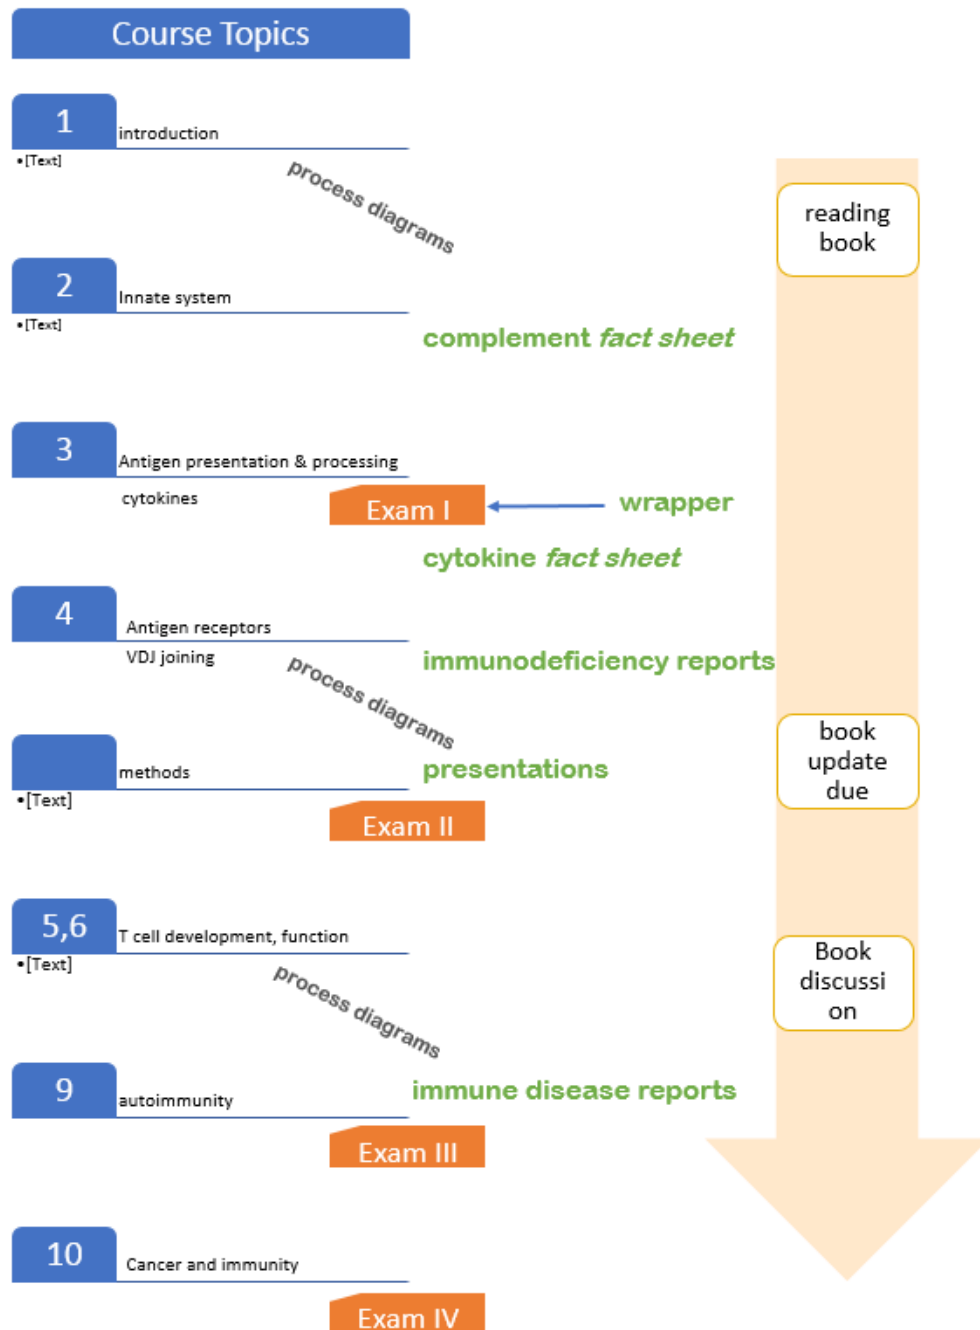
Course Topics

1 introduction
•[Text]

process diagrams

reading book

2 Innate system
•[Text]

complement *fact sheet*

3 Antigen presentation & processing
cytokines

Exam I

wrapper

cytokine *fact sheet*

4 Antigen receptors
VDJ joining

immunodeficiency reports

process diagrams

book update due

methods
•[Text]

presentations

Exam II

5,6 T cell development, function
•[Text]

Book discussi on

process diagrams

9 autoimmunity

immune disease reports

Exam III

10 Cancer and immunity

Exam IV